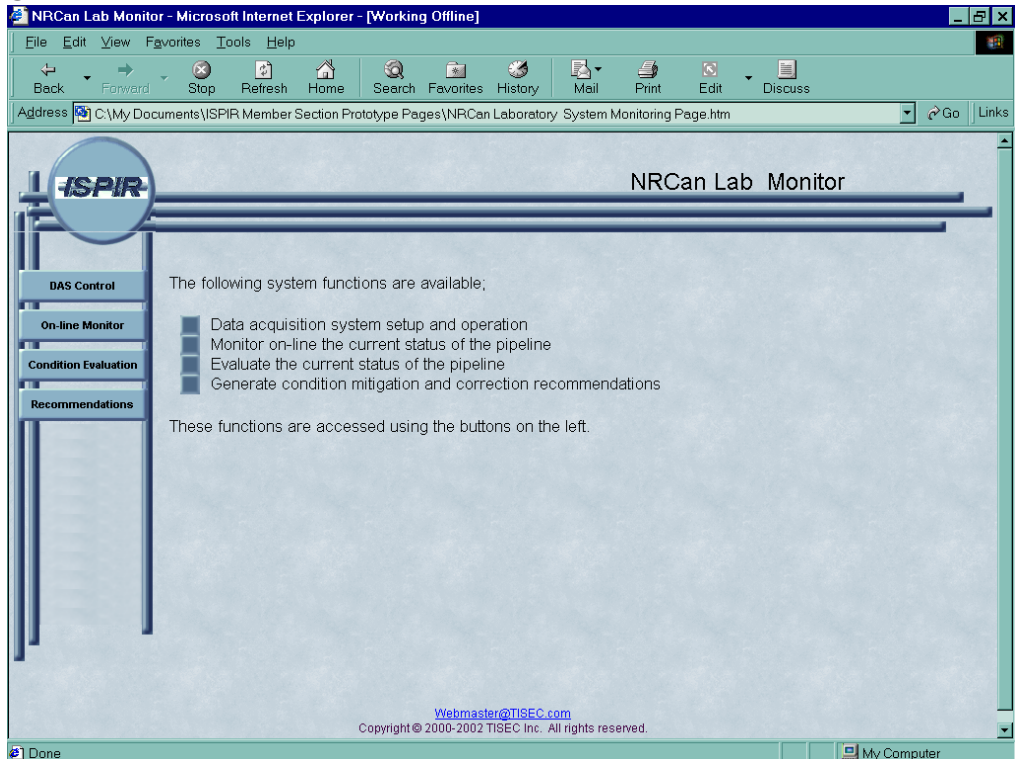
NRCan Lab Monitor - Microsoft Internet Explorer - [Working Offline]

File Edit View Favorites Tools Help

Back Forward Stop Refresh Home Search Favorites History Mail Print Edit Discuss

Address C:\My Documents\ISPIR Member Section Prototype Pages\NRCan Laboratory System Monitoring Page.htm Go Links

ISPIR

NRCan Lab Monitor

DAS Control

On-line Monitor

Condition Evaluation

Recommendations

The following system functions are available;

Data acquisition system setup and operation
Monitor on-line the current status of the pipeline
Evaluate the current status of the pipeline
Generate condition mitigation and correction recommendations

These functions are accessed using the buttons on the left.

Webmaster@TISEC.com
Copyright © 2000-2002 TISEC Inc. All rights reserved.

Done

My Computer